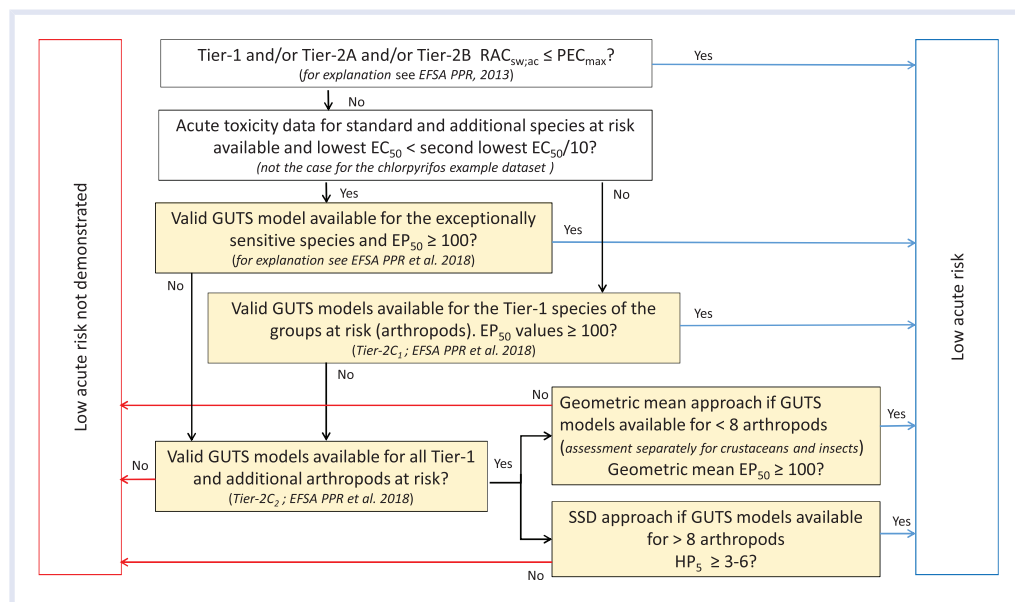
Tier-1 and/or Tier-2A and/or Tier-2B $RAC_{sw;ac} \leq PEC_{max}$?
(for explanation see EFSA PPR, 2013)

Yes

No

Acute toxicity data for standard and additional species at risk available and lowest $EC_{50}$ < second lowest $EC_{50}/10$?
(not the case for the chlorpyrifos example dataset )

Yes

No

Valid GUTS model available for the exceptionally sensitive species and $EP_{50} \geq 100$?
(for explanation see EFSA PPR et al. 2018)

Yes

No

Valid GUTS models available for the Tier-1 species of the groups at risk (arthropods). $EP_{50}$ values ≥ 100?
(Tier-$2C_1$ ; EFSA PPR et al. 2018)

Yes

No

Geometric mean approach if GUTS models available for < 8 arthropods
(assessment separately for crustaceans and insects)
Geometric mean $EP_{50} \geq 100$?

No

Yes

Valid GUTS models available for all Tier-1 and additional arthropods at risk?
(Tier-$2C_2$ ; EFSA PPR et al. 2018)

No

Yes

SSD approach if GUTS models available for > 8 arthropods
$HP_5 \geq 3$-6?

Yes

No

Low acute risk not demonstrated

Low acute risk